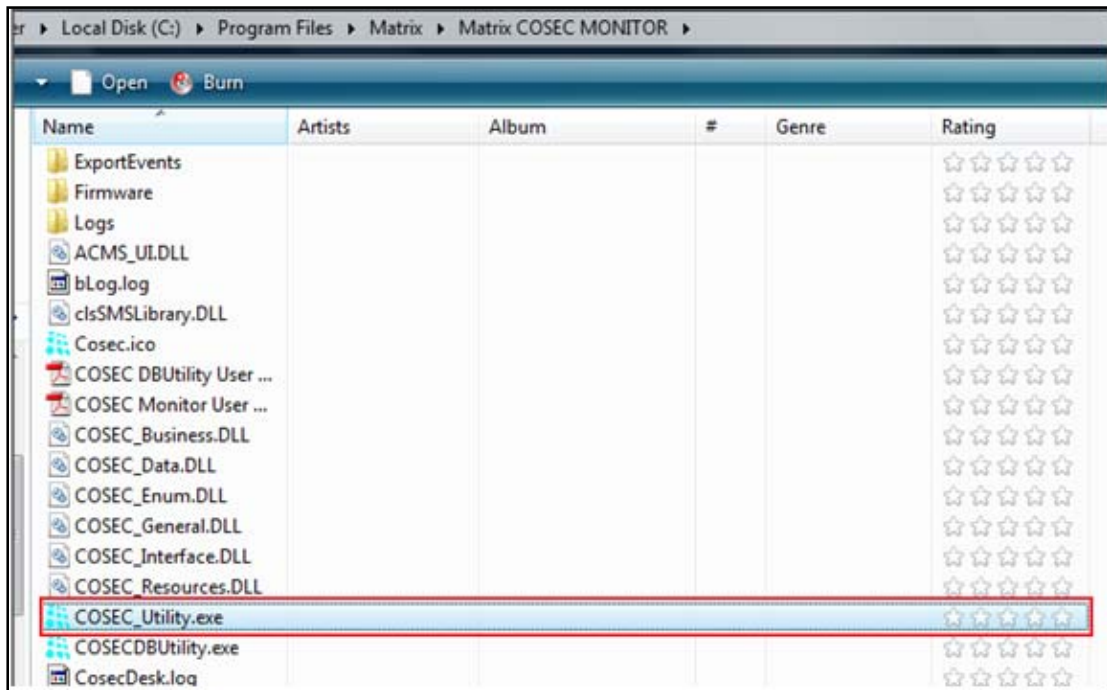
er ▸ Local Disk (C:) ▸ Program Files ▸ Matrix ▸ Matrix COSEC MONITOR ▸

Open Burn

| Name | Artists | Album | # | Genre | Rating |
|---|---|---|---|---|---|
| ExportEvents | | | | | |
| Firmware | | | | | |
| Logs | | | | | |
| ACMS_UI.DLL | | | | | |
| bLog.log | | | | | |
| clsSMSLibrary.DLL | | | | | |
| Cosec.ico | | | | | |
| COSEC DBUtility User ... | | | | | |
| COSEC Monitor User ... | | | | | |
| COSEC_Business.DLL | | | | | |
| COSEC_Data.DLL | | | | | |
| COSEC_Enum.DLL | | | | | |
| COSEC_General.DLL | | | | | |
| COSEC_Interface.DLL | | | | | |
| COSEC_Resources.DLL | | | | | |
| COSEC_Utility.exe | | | | | |
| COSECDBUtility.exe | | | | | |
| CosecDesk.log | | | | | |